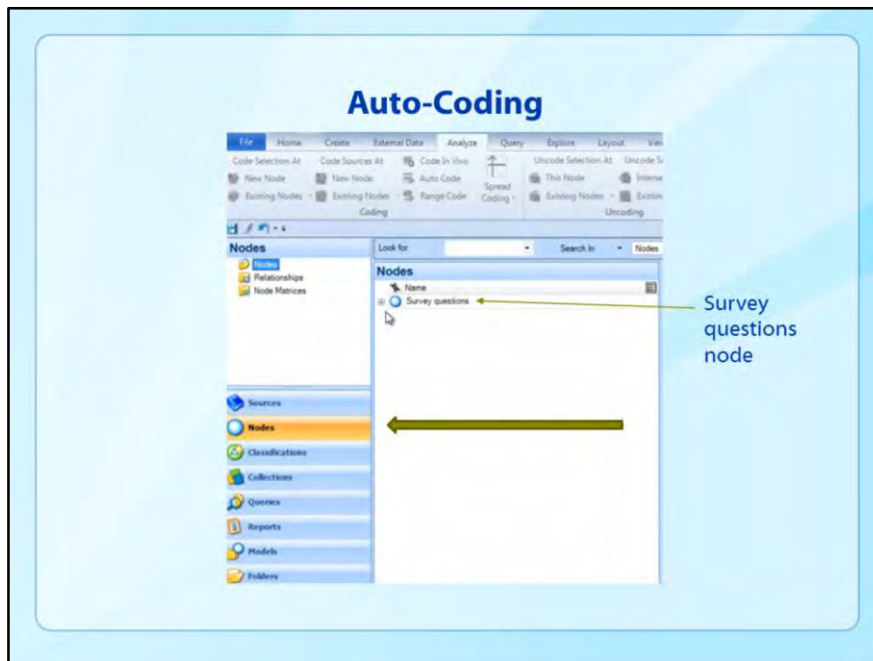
Auto-Coding

File Home Create External Data Analyze Query Explore Layout Vie

Code Selection At Code Sources At Code In Vivo Uncode Selection At Uncode S

New Node New Node Auto Code Spread Coding This Node Interse

Existing Nodes Existing Nodes Range Code Existing Nodes Existin

Coding Uncoding

Nodes

Nodes

Relationships

Node Matrices

Look for: Search In Nodes

Nodes

Name

Survey questions

Survey questions node

Sources

Nodes

Classifications

Collections

Queries

Reports

Models

Folders